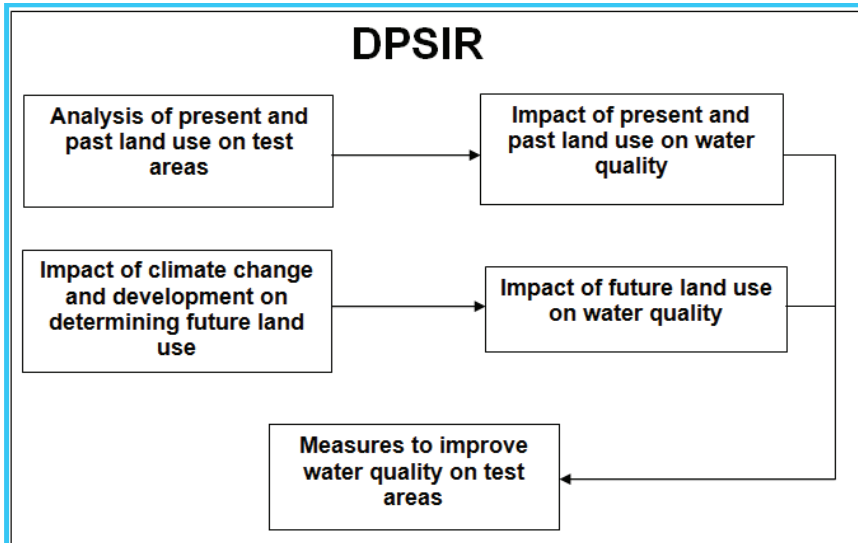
DPSIR

Analysis of present and past land use on test areas

Impact of present and past land use on water quality

Impact of climate change and development on determining future land use

Impact of future land use on water quality

Measures to improve water quality on test areas